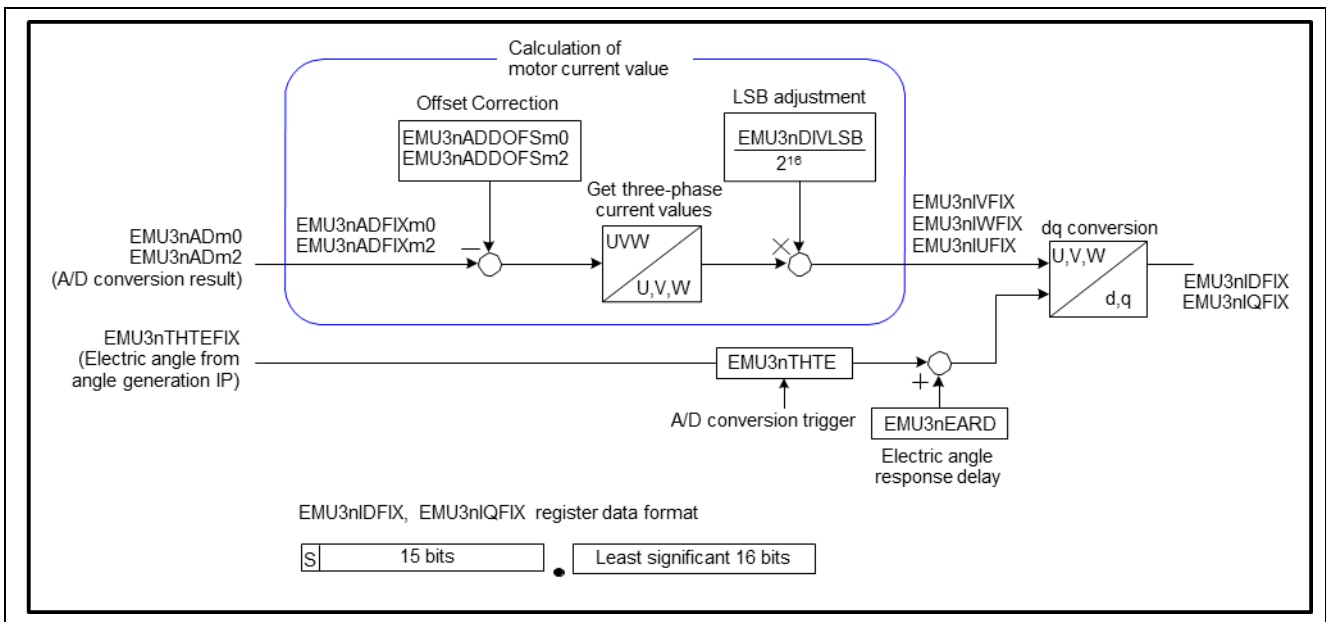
Calculation of motor current value

Offset Correction

EMU3nADDOFSm0
EMU3nADDOFSm2

LSB adjustment

$\frac{EMU3nDIVLSB}{2^{16}}$

Get three-phase current values

EMU3nADm0
EMU3nADm2
(A/D conversion result)

EMU3nADFIXm0
EMU3nADFIXm2

−

UVW

U,V,W

×

EMU3nIVFIX
EMU3nIWFIX
EMU3nIUFIX

dq conversion

U,V,W

d,q

EMU3nIDFIX
EMU3nIQFIX

EMU3nTHTEFIX
(Electric angle from angle generation IP)

EMU3nTHTE

A/D conversion trigger

+

EMU3nEARD

Electric angle response delay

EMU3nIDFIX, EMU3nIQFIX register data format

| S | 15 bits |
|---|---|

•

| Least significant 16 bits |
|---|